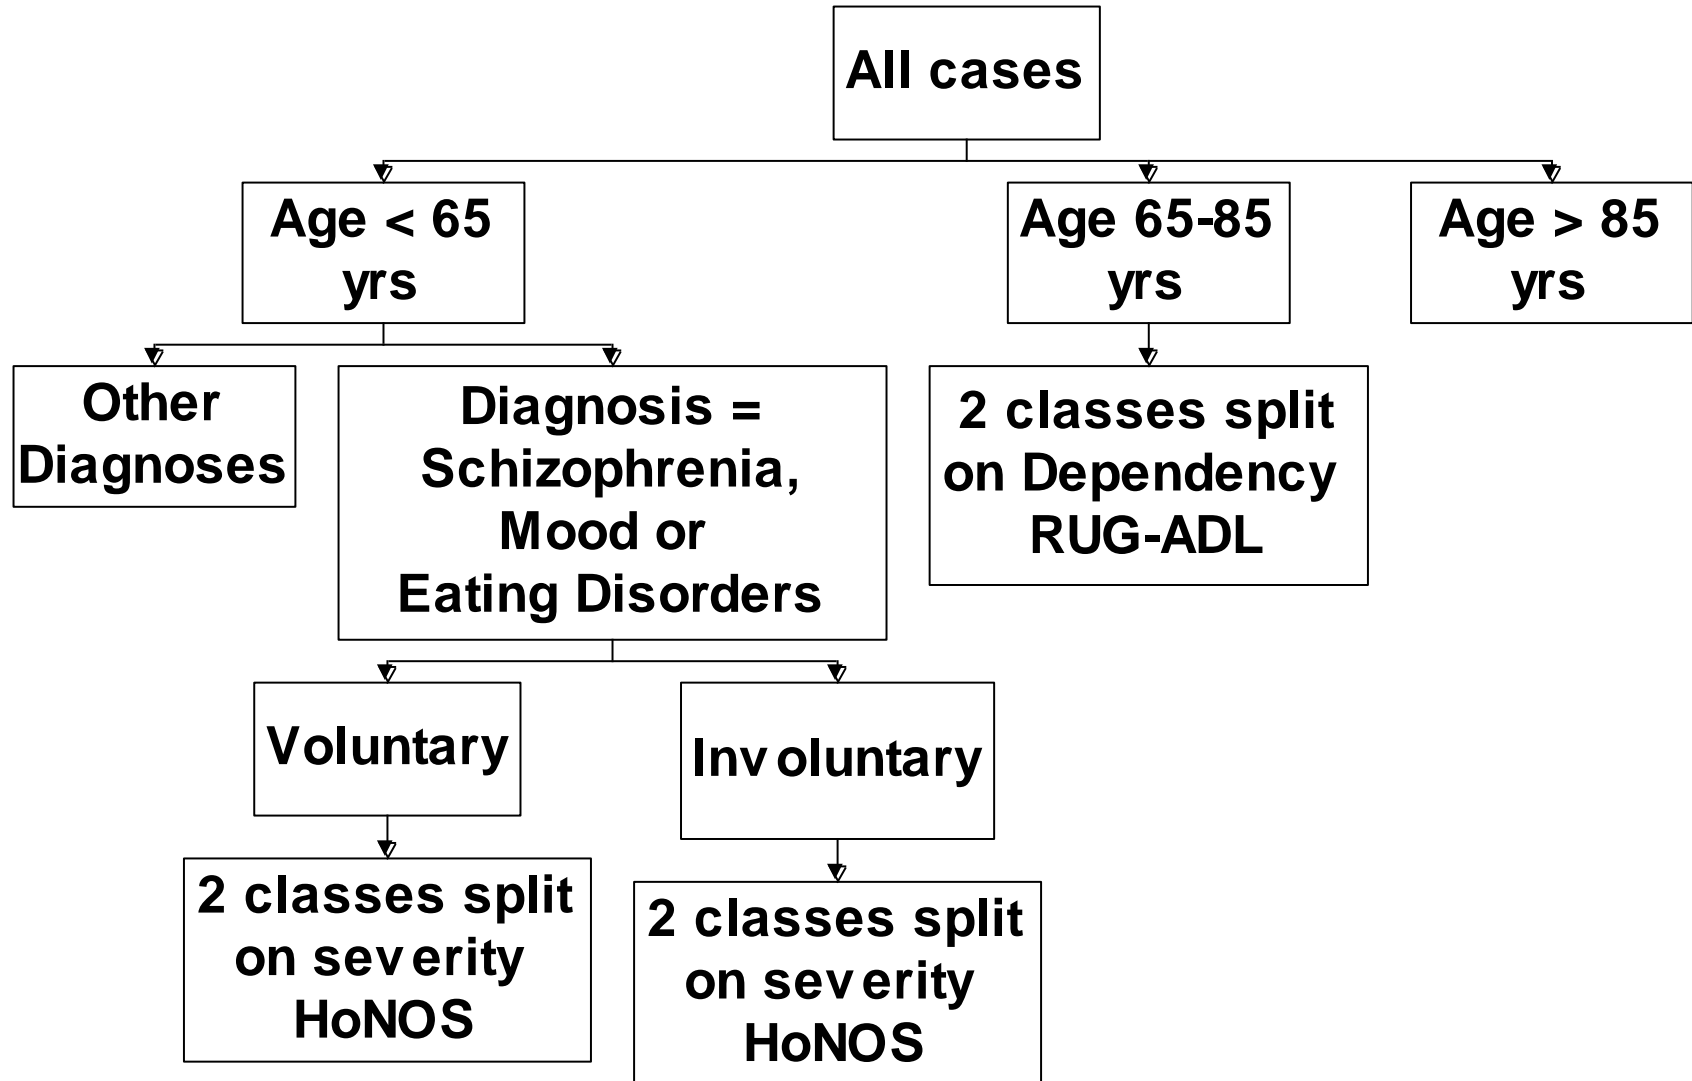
All cases

Age < 65 yrs

Age 65-85 yrs

Age > 85 yrs

Other Diagnoses

Diagnosis = Schizophrenia, Mood or Eating Disorders

2 classes split on Dependency RUG-ADL

Voluntary

Involuntary

2 classes split on severity HoNOS

2 classes split on severity HoNOS